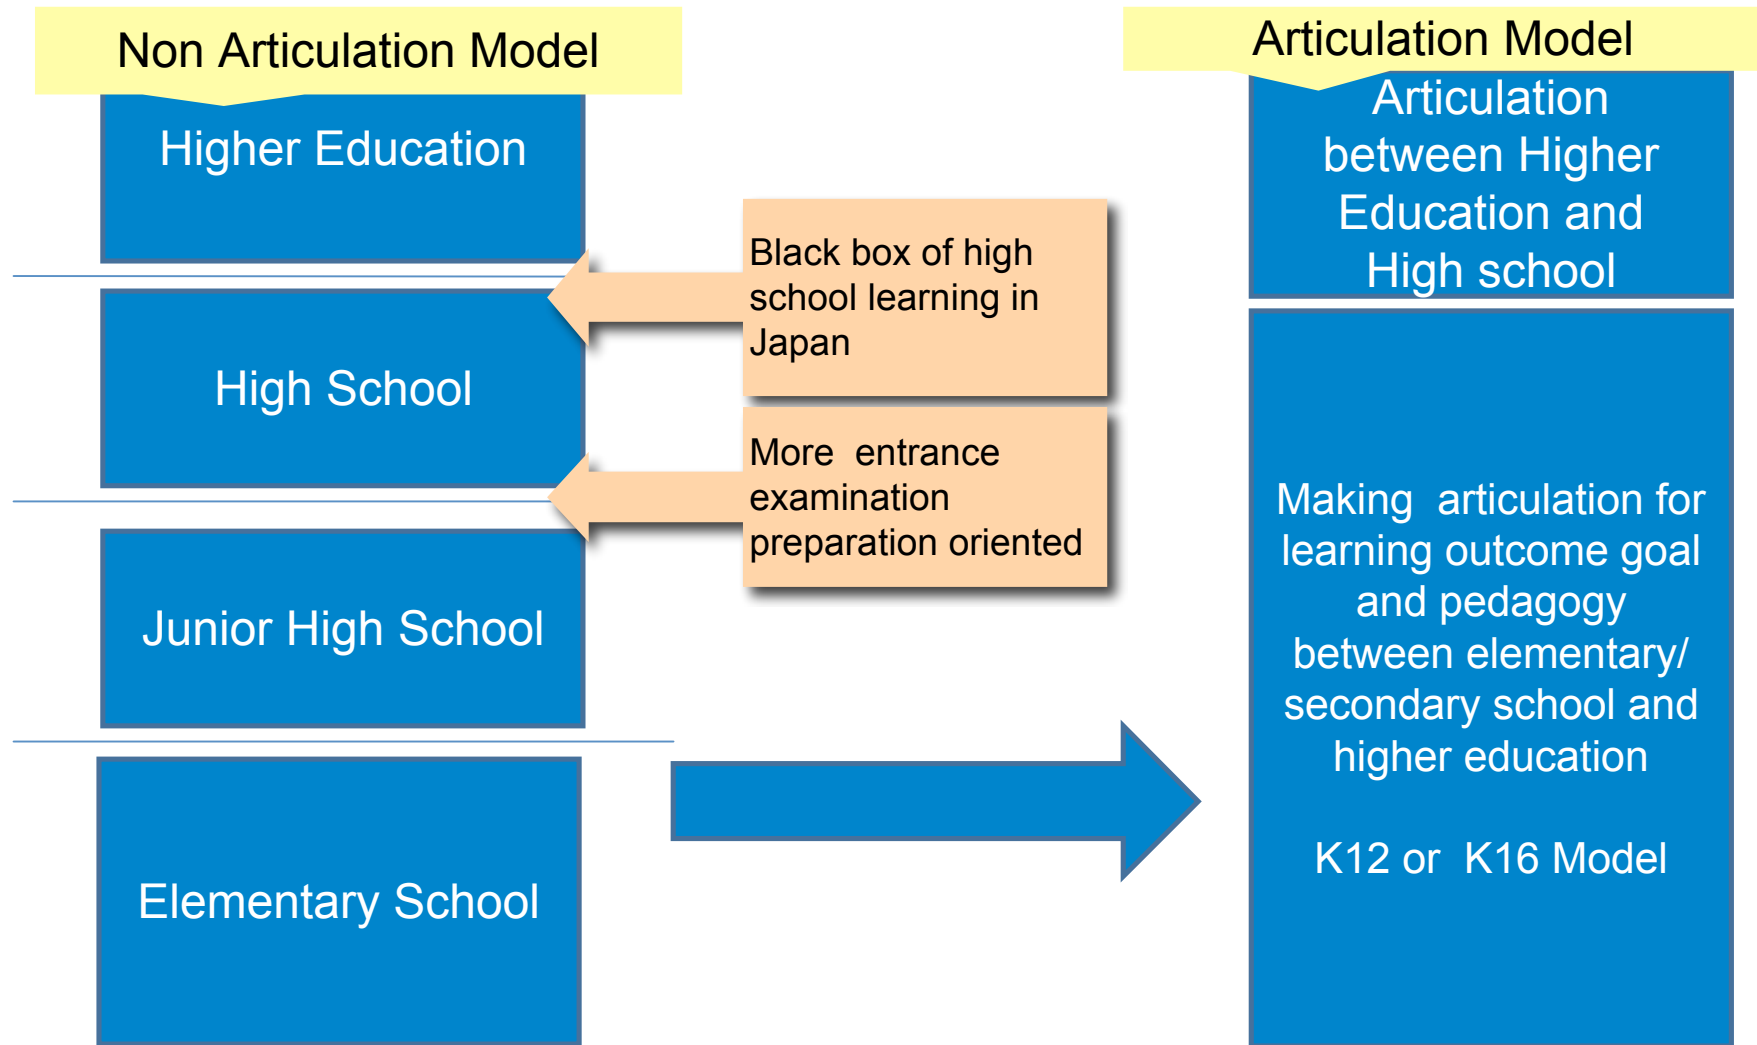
Non Articulation Model

Higher Education

High School

Junior High School

Elementary School

Black box of high school learning in Japan

More entrance examination preparation oriented

Articulation Model

Articulation between Higher Education and High school

Making articulation for learning outcome goal and pedagogy between elementary/ secondary school and higher education

K12 or K16 Model